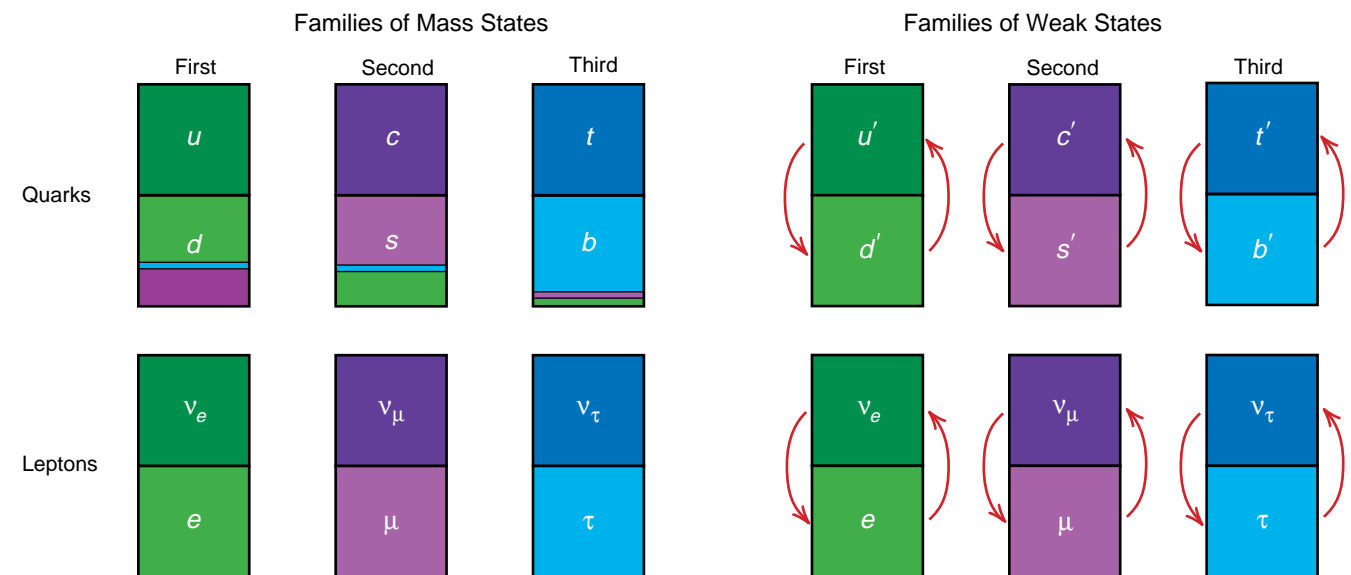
Families of Mass States

First

Second

Third

Quarks

$u$

$d$

$c$

$s$

$t$

$b$

Leptons

$\nu_e$

$e$

$\nu_\mu$

$\mu$

$\nu_\tau$

$\tau$

Families of Weak States

First

Second

Third

$u'$

$d'$

$c'$

$s'$

$t'$

$b'$

$\nu_e$

$e$

$\nu_\mu$

$\mu$

$\nu_\tau$

$\tau$